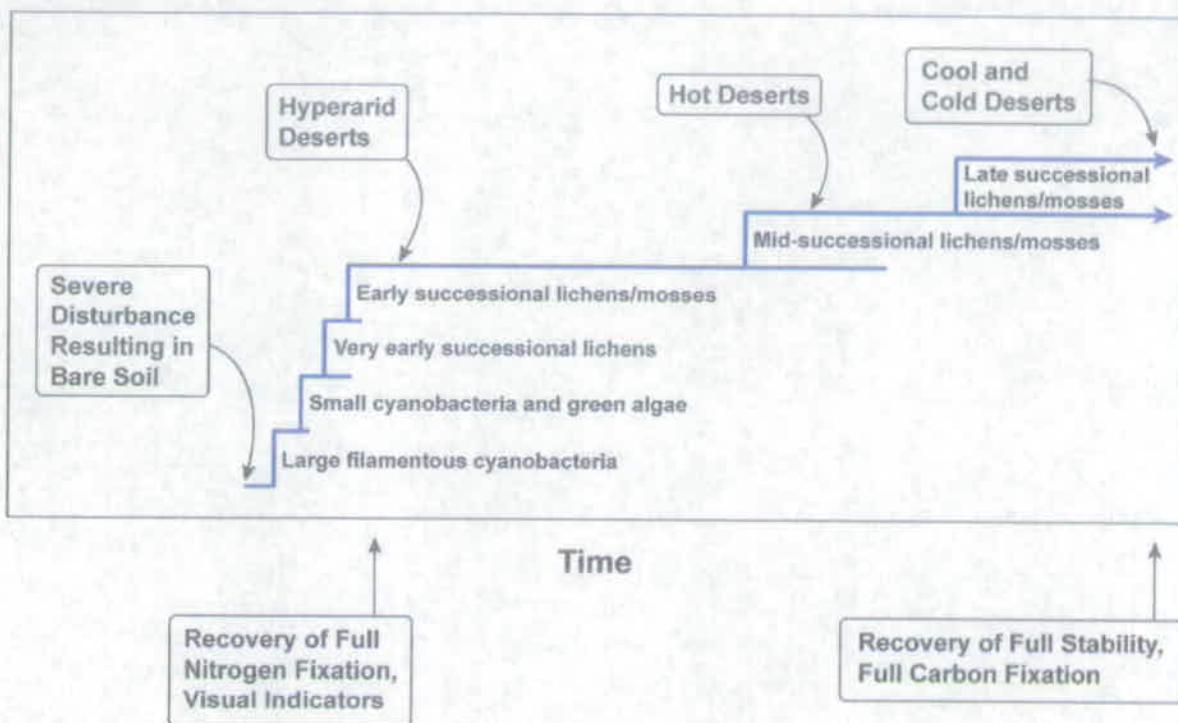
Cool and Cold Deserts

Hyperarid Deserts

Hot Deserts

Late successional lichens/mosses

Mid-successional lichens/mosses

Severe Disturbance Resulting in Bare Soil

Early successional lichens/mosses

Very early successional lichens

Small cyanobacteria and green algae

Large filamentous cyanobacteria

Time

Recovery of Full Nitrogen Fixation, Visual Indicators

Recovery of Full Stability, Full Carbon Fixation